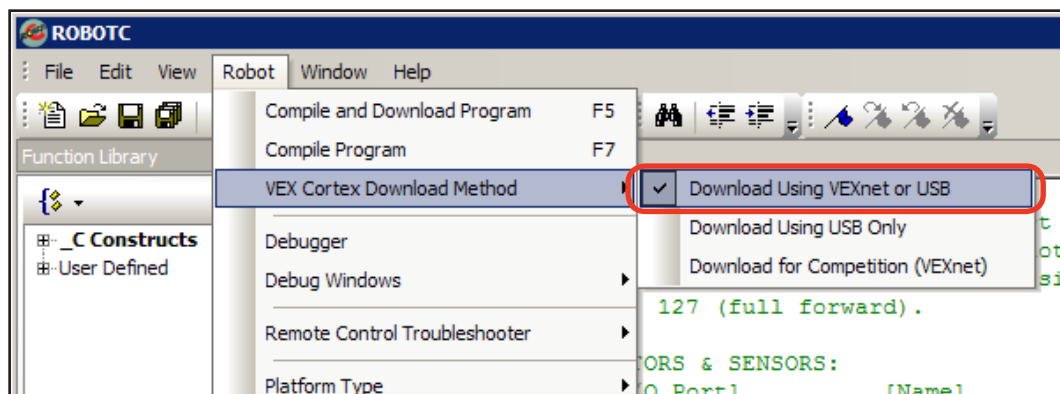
ROBOTC

File Edit View Robot Window Help

Function Library

_C Constructs
User Defined

Compile and Download Program F5
Compile Program F7
VEX Cortex Download Method
Debugger
Debug Windows
Remote Control Troubleshooter
Platform Type

Download Using VEXnet or USB
Download Using USB Only
Download for Competition (VEXnet)

t
ot
si
127 (full forward).

TORS & SENSORS:
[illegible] [Name]